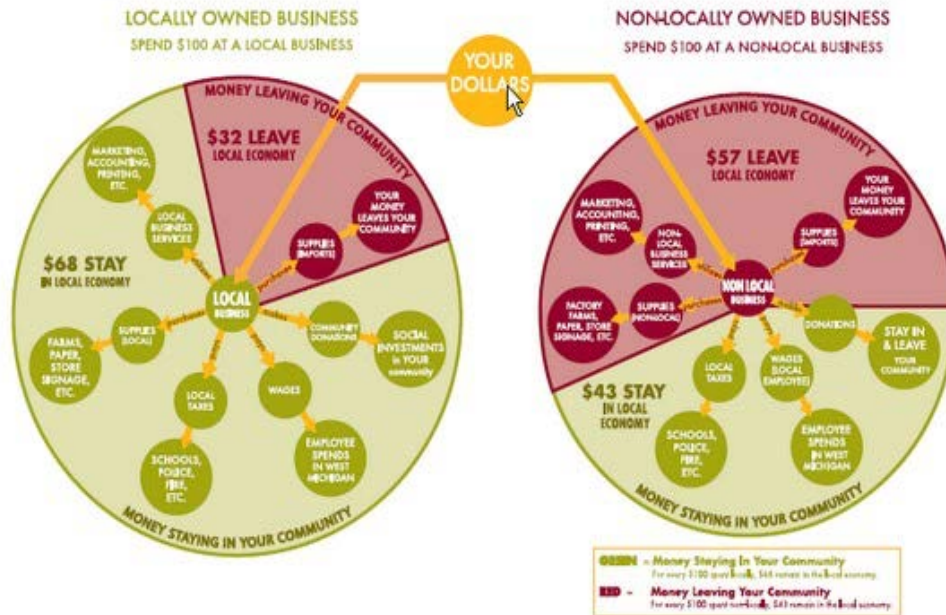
LOCALLY OWNED BUSINESS
SPEND $100 AT A LOCAL BUSINESS

YOUR DOLLARS

NON-LOCALLY OWNED BUSINESS
SPEND $100 AT A NON-LOCAL BUSINESS

MONEY LEAVING YOUR COMMUNITY
$32 LEAVE
LOCAL ECONOMY

MARKETING, ACCOUNTING, PRINTING, ETC.

LOCAL BUSINESS SERVICES

YOUR MONEY LEAVES YOUR COMMUNITY

SUPPLIES (IMPORTS)

$68 STAY
IN LOCAL ECONOMY

LOCAL BUSINESS

purchases

SUPPLIES (LOCAL)

COMMUNITY DONATIONS

SOCIAL INVESTMENTS in YOUR community

FARMS, PAPER, STORE SIGNAGE, ETC.

LOCAL TAXES

WAGES

SCHOOLS, POLICE, FIRE, ETC.

EMPLOYEE SPENDS IN WEST MICHIGAN

MONEY STAYING IN YOUR COMMUNITY

MONEY LEAVING YOUR COMMUNITY
$57 LEAVE
LOCAL ECONOMY

MARKETING, ACCOUNTING, PRINTING, ETC.

NON-LOCAL BUSINESS SERVICES

SUPPLIES (IMPORTS)

YOUR MONEY LEAVES YOUR COMMUNITY

NON LOCAL BUSINESS

FACTORY FARMS, PAPER, STORE SIGNAGE, ETC.

SUPPLIES (NONLOCAL)

DONATIONS

STAY IN & LEAVE YOUR COMMUNITY

$43 STAY
IN LOCAL ECONOMY

LOCAL TAXES

WAGES (LOCAL EMPLOYEE)

SCHOOLS, POLICE, FIRE, ETC.

EMPLOYEE SPENDS IN WEST MICHIGAN

MONEY STAYING IN YOUR COMMUNITY

GREEN = Money Staying In Your Community
For every $100 spent locally, $68 remain in the local economy.
RED = Money Leaving Your Community
For every $100 spent non-locally, $43 remain in the local economy.